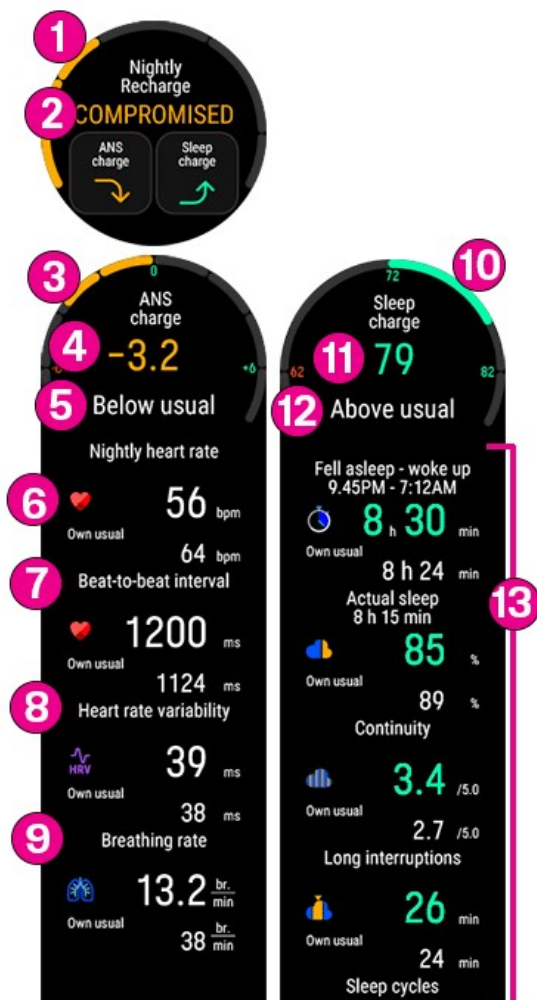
1
Nightly Recharge
2
COMPROMISED
ANS charge
Sleep charge

3
0
ANS charge
4
-3.2
-6
+6
5
Below usual
Nightly heart rate
6
56 bpm
Own usual
64 bpm
7
Beat-to-beat interval
1200 ms
Own usual
1124 ms
8
Heart rate variability
HRV
39 ms
Own usual
38 ms
9
Breathing rate
13.2 $\frac{br.}{min}$
Own usual
38 $\frac{br.}{min}$

10
72
Sleep charge
62
11
79
82
12
Above usual
13
Fell asleep - woke up
9.45PM - 7:12AM
8 h 30 min
Own usual
8 h 24 min
Actual sleep
8 h 15 min
85 %
Own usual
89 %
Continuity
3.4 /5.0
Own usual
2.7 /5.0
Long interruptions
26 min
Own usual
24 min
Sleep cycles